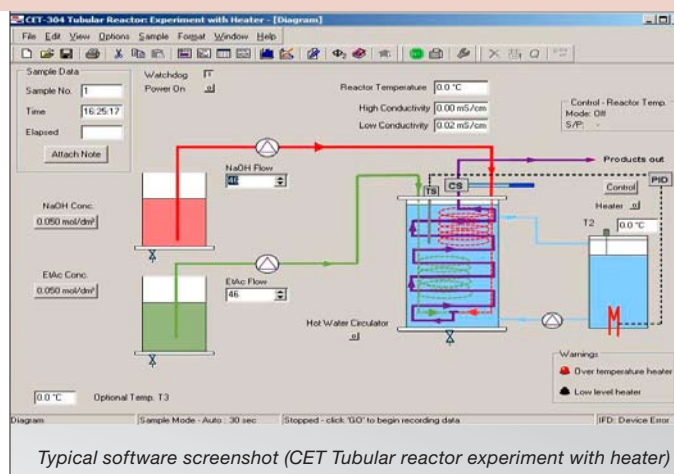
CET-304 Tubular Reactor: Experiment with Heater - [Diagram]

File Edit View Options Sample Format Window Help

Sample Data

Sample No. 1

Time 16:25:17

Elapsed

Attach Note

Watchdog

Power On

Reactor Temperature 0.0 °C

High Conductivity 0.00 mS/cm

Low Conductivity 0.02 mS/cm

Control - Reactor Temp.
Mode: Off
S/P: -

Products out

NaOH Flow
46

NaOH Conc.
0.050 mol/dm³

EtAc Conc.
0.050 mol/dm³

EtAc Flow
46

T8

CS

Control

PID

Heater

T2
0.0 °C

Hot Water Circulator

Warnings
Over temperature heater
Low level heater

0.0 °C Optional Temp. T3

Diagram | Sample Mode - Auto : 30 sec | Stopped - click "GO" to begin recording data | IFD: Device Error

Typical software screenshot (CET Tubular reactor experiment with heater)